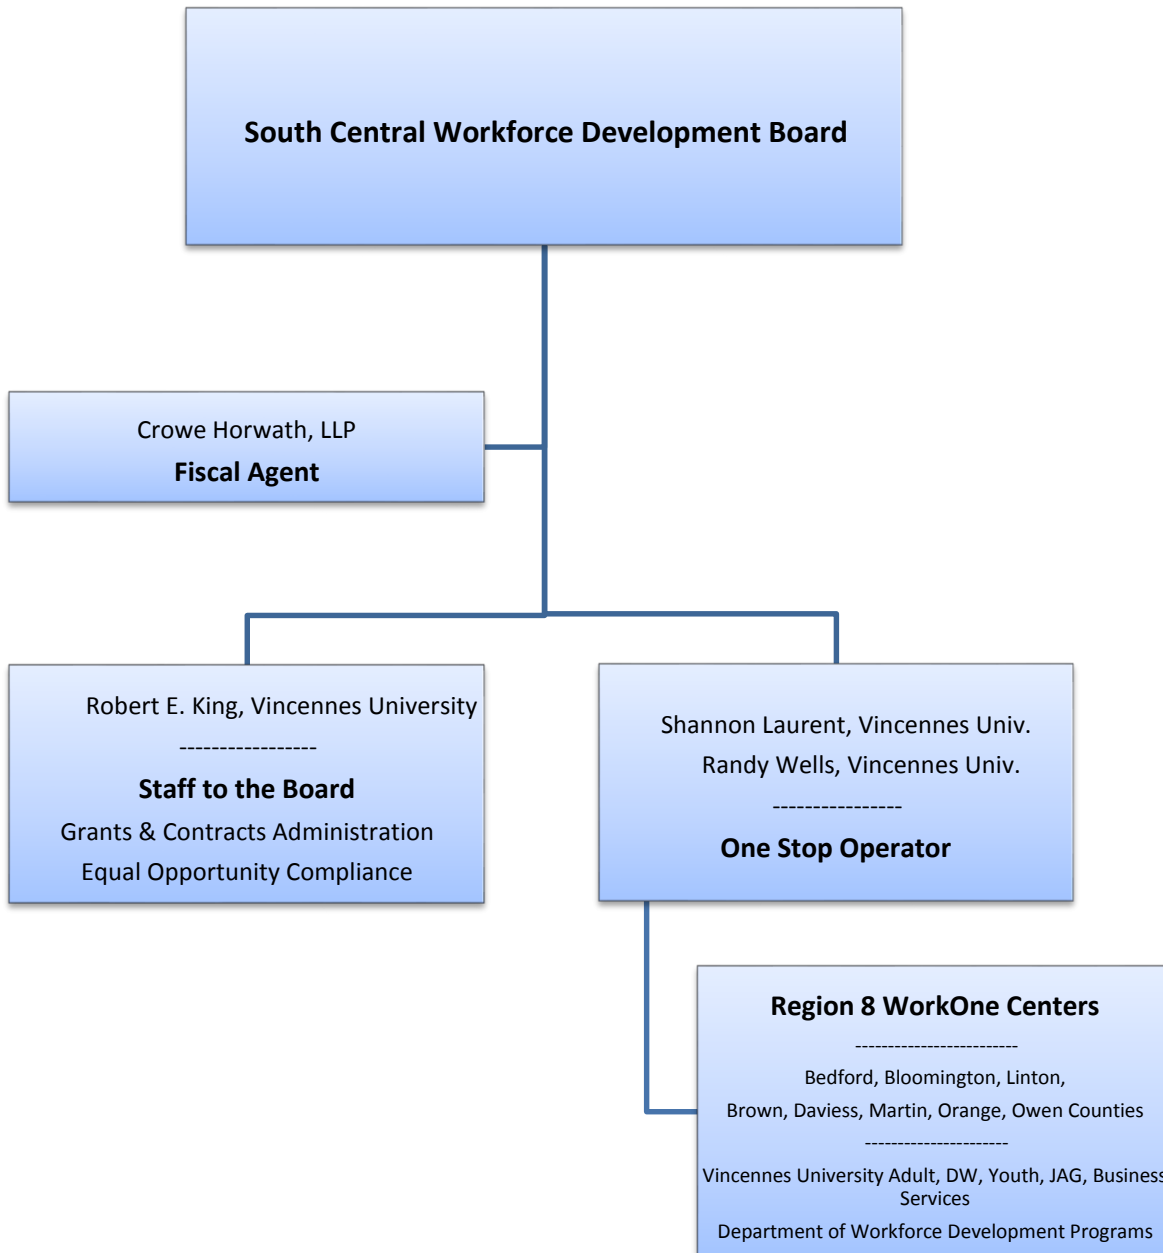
South Central Workforce Development Board

Crowe Horwath, LLP
Fiscal Agent

Robert E. King, Vincennes University
-----------------
Staff to the Board
Grants & Contracts Administration
Equal Opportunity Compliance

Shannon Laurent, Vincennes Univ.
Randy Wells, Vincennes Univ.
----------------
One Stop Operator

Region 8 WorkOne Centers
------------------------
Bedford, Bloomington, Linton,
Brown, Daviess, Martin, Orange, Owen Counties
----------------------
Vincennes University Adult, DW, Youth, JAG, Business Services
Department of Workforce Development Programs